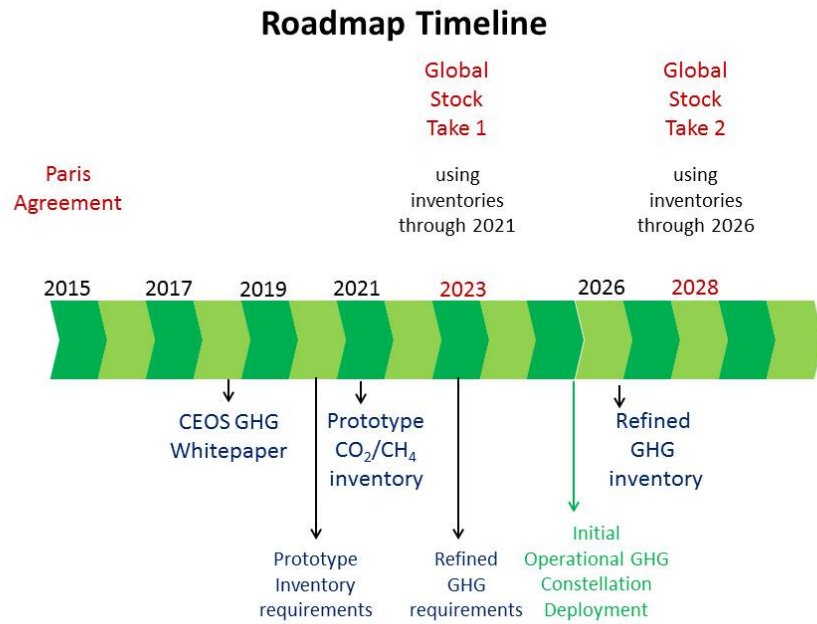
Roadmap Timeline

Paris Agreement

Global Stock Take 1

using inventories through 2021

Global Stock Take 2

using inventories through 2026

2015 2017 2019 2021 2023 2026 2028

CEOS GHG Whitepaper

Prototype $CO_2/CH_4$ inventory

Refined GHG inventory

Prototype Inventory requirements

Refined GHG requirements

Initial Operational GHG Constellation Deployment